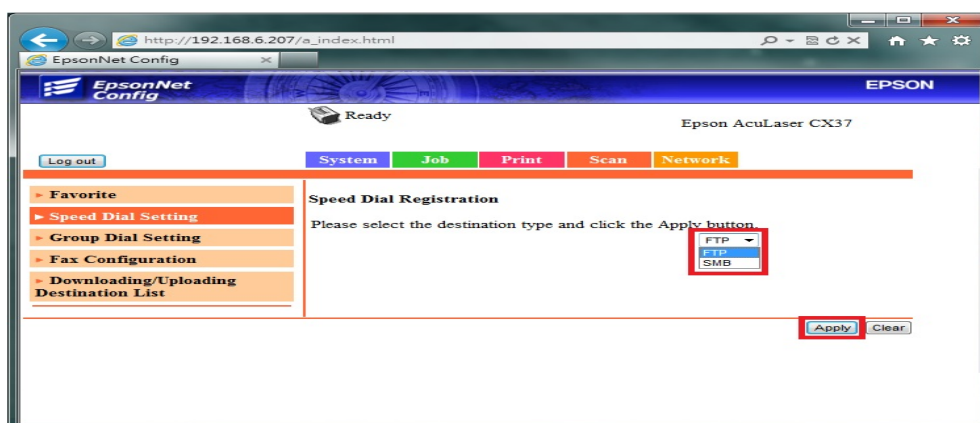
http://192.168.6.207/a_index.html

EpsonNet Config

EpsonNet Config

EPSON

Ready

Epson AcuLaser CX37

Log out

System Job Print Scan Network

Favorite

Speed Dial Setting

Group Dial Setting

Fax Configuration

Downloading/Uploading Destination List

Speed Dial Registration

Please select the destination type and click the Apply button.

FTP

FTP

SMB

Apply Clear